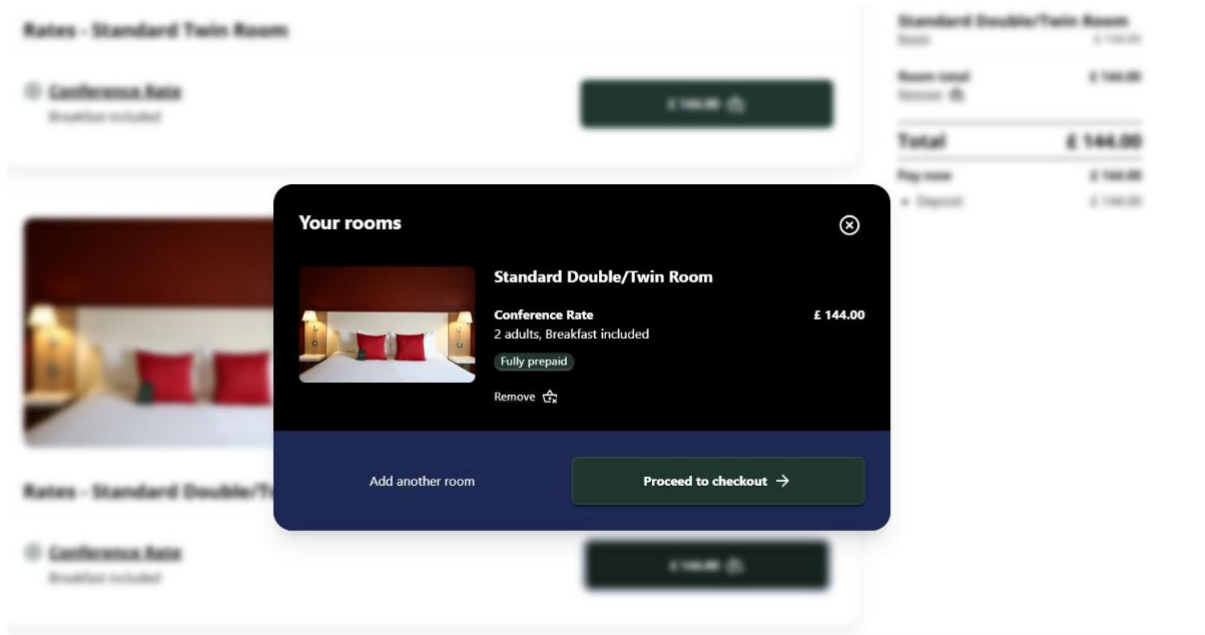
Rates - Standard Twin Room

Conference Rate
Breakfast included

Standard Double/Twin Room

Room total £ 144.00

Total £ 144.00

Pay now £ 144.00

Your rooms

Standard Double/Twin Room

Conference Rate £ 144.00
2 adults, Breakfast included

Fully prepaid

Remove

Add another room

Proceed to checkout →

Rates - Standard Double/T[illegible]

Conference Rate
Breakfast included